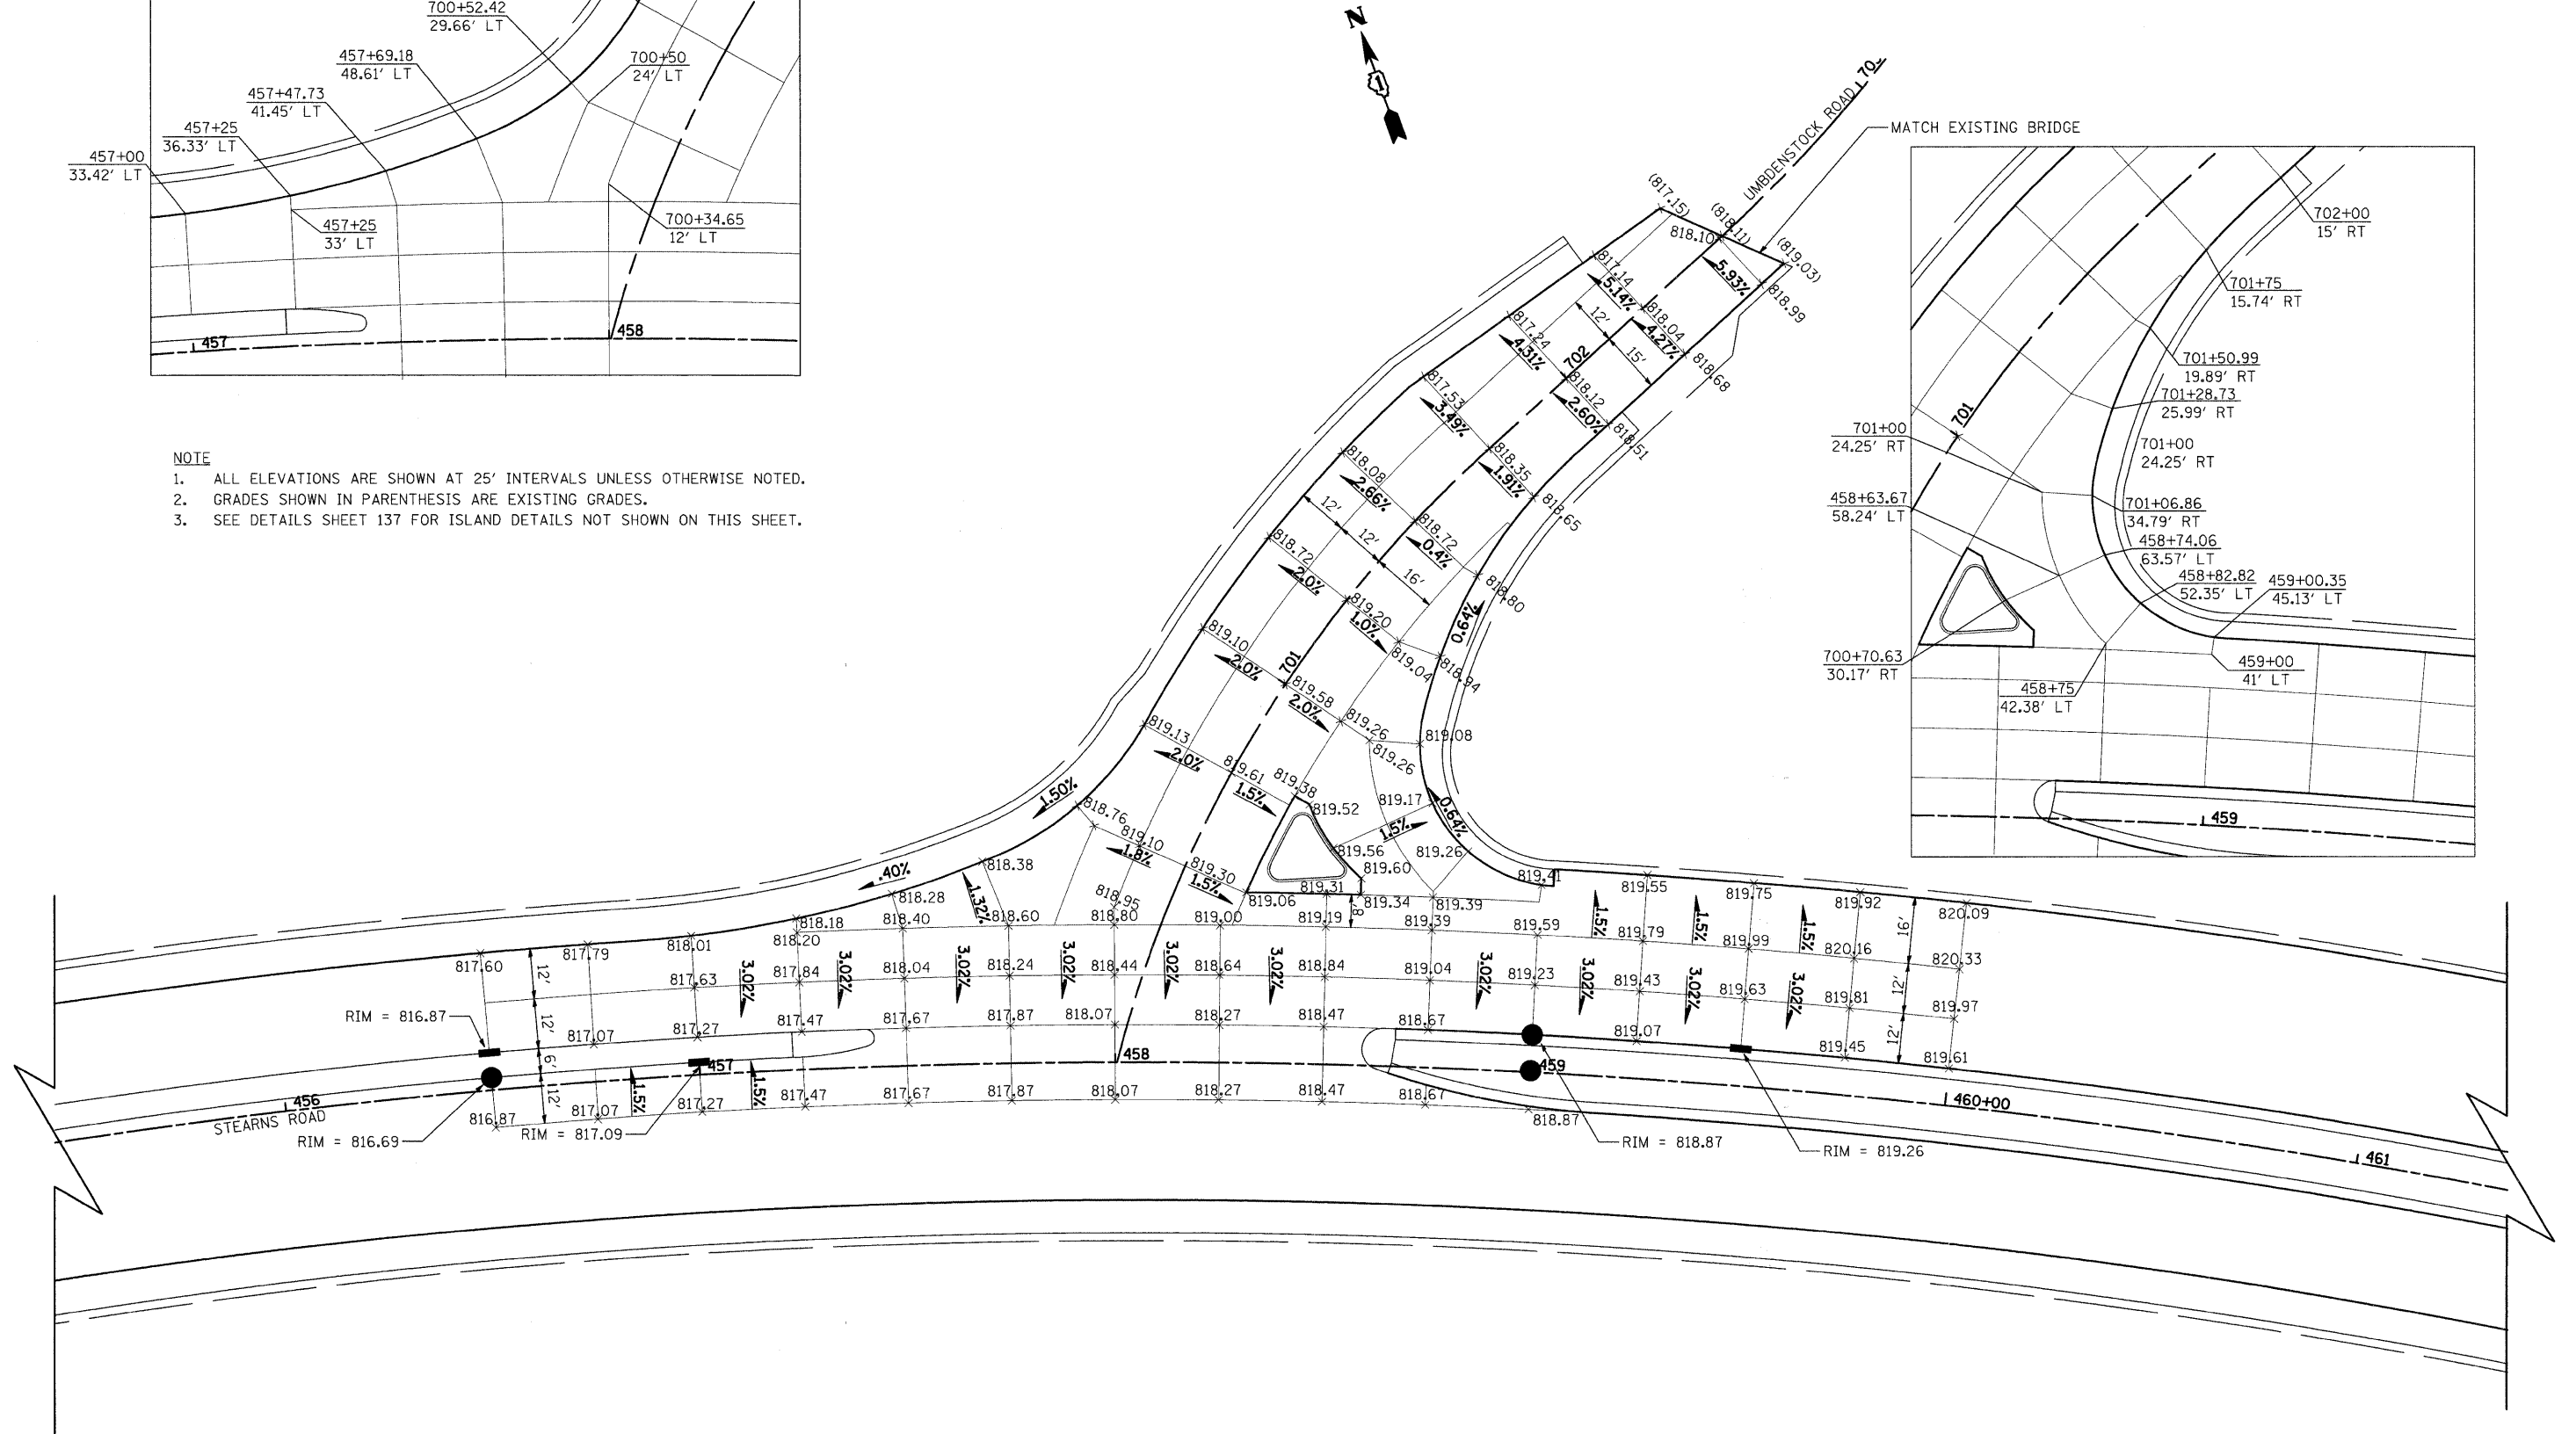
700+52.42
29.66′ LT
457+69.18
48.61′ LT
700+50
24′ LT
457+47.73
41.45′ LT
457+25
36.33′ LT
457+00
33.42′ LT
457+25
33′ LT
700+34.65
12′ LT
457
458

N

UMBDENSTOCK ROAD 70
MATCH EXISTING BRIDGE

NOTE
1. ALL ELEVATIONS ARE SHOWN AT 25′ INTERVALS UNLESS OTHERWISE NOTED.
2. GRADES SHOWN IN PARENTHESIS ARE EXISTING GRADES.
3. SEE DETAILS SHEET 137 FOR ISLAND DETAILS NOT SHOWN ON THIS SHEET.

702+00
15′ RT
701+75
15.74′ RT
701+50.99
19.89′ RT
701+28.73
25.99′ RT
701+00
24.25′ RT
701+00
24.25′ RT
701
458+63.67
58.24′ LT
701+06.86
34.79′ RT
458+74.06
63.57′ LT
458+82.82
52.35′ LT
459+00.35
45.13′ LT
700+70.63
30.17′ RT
459+00
41′ LT
458+75
42.38′ LT
459

(817.15)
(818.11)
818.10
(819.03)
5.93%
818.99
817.14
5.14%
818.04
4.27%
12′
15′
818.68
817.24
4.31%
702
818.12
2.60%
818.51
817.53
3.49%
818.35
1.91%
818.65
818.08
2.66%
12′
12′
818.72
0.4%
16′
818.72
2.0%
818.80
0.64%
819.20
1.0%
819.10
2.0%
701
819.04
818.94
819.58
2.0%
819.26
819.08
819.13
2.0%
819.26
819.61
1.5%
819.38
819.52
819.17
1.50%
818.76
819.10
1.8%
1.5%
0.64%
819.56
819.26
819.60
.40%
818.38
819.30
1.5%
819.31
818.28
1.32%
818.95
819.06
819.34
819.39
819.41
818.18
818.40
818.60
818.80
819.00
819.19
8′
819.39
819.55
819.75
819.92
820.09
818.20
818.01
817.60
12′
817.79
817.63
3.02%
817.84
3.02%
818.04
3.02%
818.24
3.02%
818.44
3.02%
818.64
3.02%
818.84
819.04
3.02%
819.59
1.5%
819.79
1.5%
819.99
1.5%
820.16
16′
820.33
819.23
3.02%
819.43
3.02%
819.63
3.02%
819.81
12′
819.97
RIM = 816.87
12′
817.07
817.27
817.47
817.67
817.87
818.07
818.27
818.47
818.67
819.07
819.45
12′
819.61
6′
457
458
459
1.5%
1.5%
456
817.07
817.27
817.47
817.67
817.87
818.07
818.27
818.47
818.67
12′
460+00
STEARNS ROAD
816.87
818.87
RIM = 816.69
RIM = 817.09
RIM = 818.87
RIM = 819.26
461